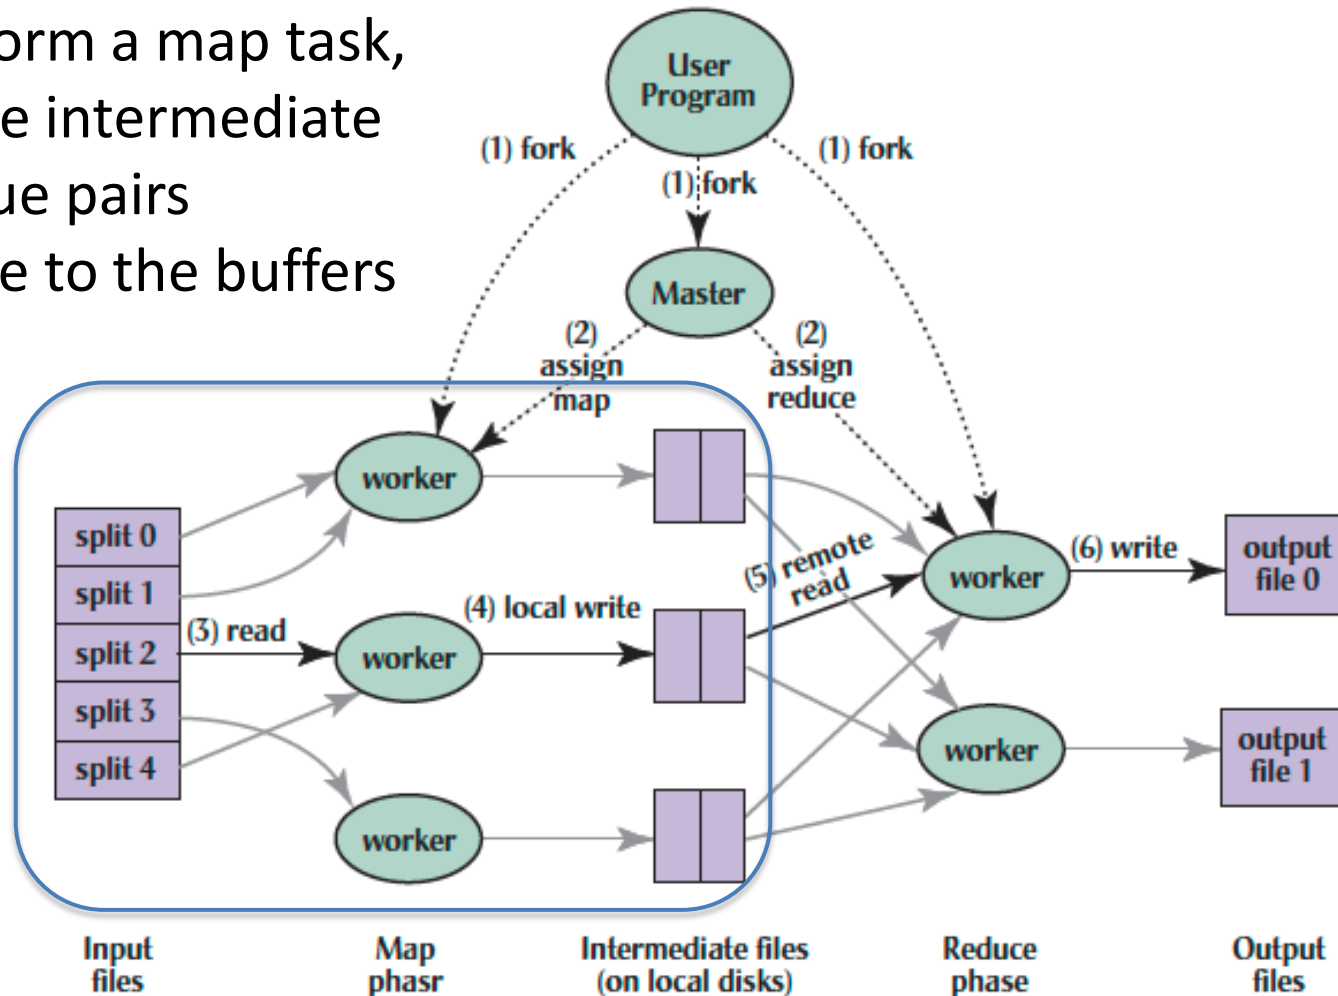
orm a map task,
e intermediate
ue pairs
e to the buffers

User Program

(1) fork

(1) fork

(1) fork

Master

(2) assign map

(2) assign reduce

worker

split 0
split 1
split 2
split 3
split 4

(3) read

worker

(4) local write

worker

(5) remote read

worker

(6) write

output file 0

worker

output file 1

Input files

Map phasr

Intermediate files (on local disks)

Reduce phase

Output files